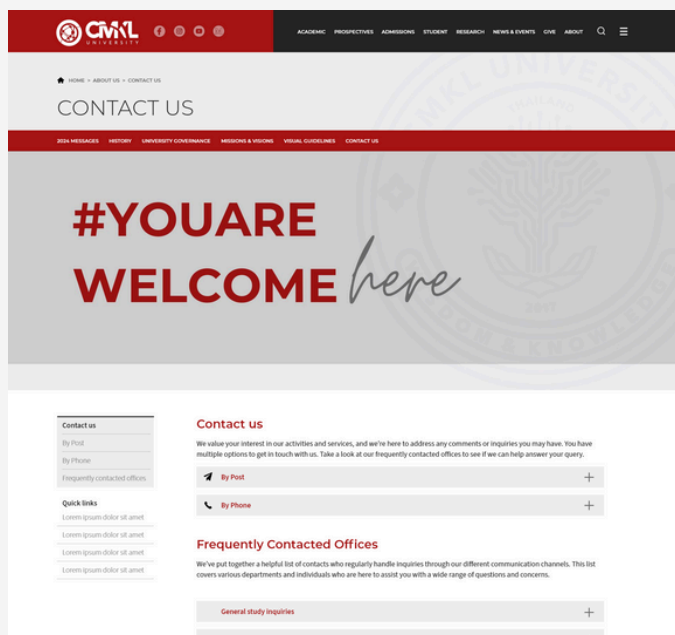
CMKL UNIVERSITY

ACADEMIC PROSPECTIVES ADMISSIONS STUDENT RESEARCH NEWS & EVENTS GIVE ABOUT

HOME > ABOUT US > CONTACT US

CONTACT US

2024 MESSAGES HISTORY UNIVERSITY GOVERNANCE MISSIONS & VISIONS VISUAL GUIDELINES CONTACT US

#YOUARE WELCOME here

Contact us
By Post
By Phone
Frequently contacted offices

Quick links
Lorem ipsum dolor sit amet
Lorem ipsum dolor sit amet
Lorem ipsum dolor sit amet
Lorem ipsum dolor sit amet

Contact us

We value your interest in our activities and services, and we're here to address any comments or inquiries you may have. You have multiple options to get in touch with us. Take a look at our frequently contacted offices to see if we can help answer your query.

By Post +

By Phone +

Frequently Contacted Offices

We've put together a helpful list of contacts who regularly handle inquiries through our different communication channels. This list covers various departments and individuals who are here to assist you with a wide range of questions and concerns.

General study inquiries +